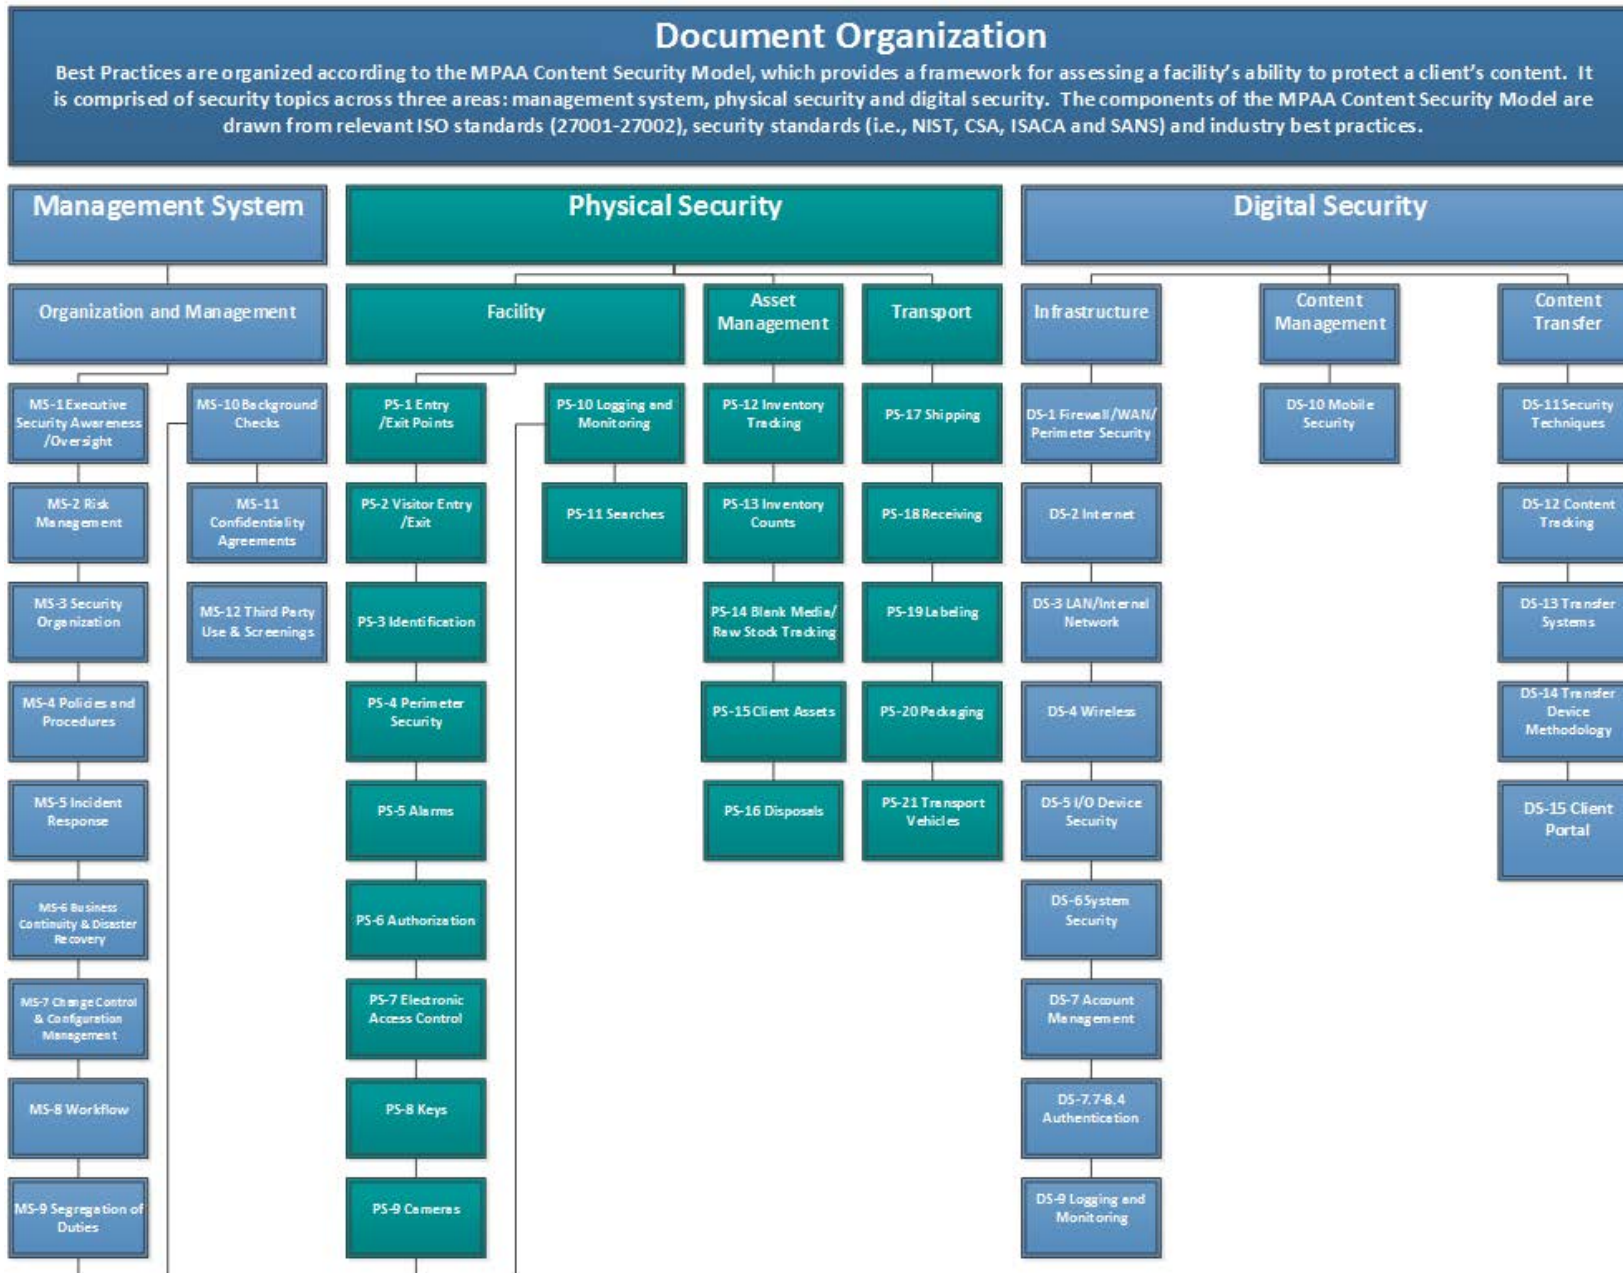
Document Organization

Best Practices are organized according to the MPAA Content Security Model, which provides a framework for assessing a facility's ability to protect a client's content. It is comprised of security topics across three areas: management system, physical security and digital security. The components of the MPAA Content Security Model are drawn from relevant ISO standards (27001-27002), security standards (i.e., NIST, CSA, ISACA and SANS) and industry best practices.

Management System

Organization and Management

MS-1 Executive Security Awareness /Oversight

MS-2 Risk Management

MS-3 Security Organization

MS-4 Policies and Procedures

MS-5 Incident Response

MS-6 Business Continuity & Disaster Recovery

MS-7 Change Control & Configuration Management

MS-8 Workflow

MS-9 Segregation of Duties

MS-10 Background Checks

MS-11 Confidentiality Agreements

MS-12 Third Party Use & Screenings

Physical Security

Facility

PS-1 Entry /Exit Points

PS-2 Visitor Entry /Exit

PS-3 Identification

PS-4 Perimeter Security

PS-5 Alarms

PS-6 Authorization

PS-7 Electronic Access Control

PS-8 Keys

PS-9 Cameras

PS-10 Logging and Monitoring

PS-11 Searches

Asset Management

PS-12 Inventory Tracking

PS-13 Inventory Counts

PS-14 Blank Media/ Raw Stock Tracking

PS-15 Client Assets

PS-16 Disposals

Transport

PS-17 Shipping

PS-18 Receiving

PS-19 Labeling

PS-20 Packaging

PS-21 Transport Vehicles

Digital Security

Infrastructure

DS-1 Firewall/WAN/ Perimeter Security

DS-2 Internet

DS-3 LAN/Internal Network

DS-4 Wireless

DS-5 I/O Device Security

DS-6 System Security

DS-7 Account Management

DS-7.7-8.4 Authentication

DS-9 Logging and Monitoring

Content Management

DS-10 Mobile Security

Content Transfer

DS-11 Security Techniques

DS-12 Content Tracking

DS-13 Transfer Systems

DS-14 Transfer Device Methodology

DS-15 Client Portal